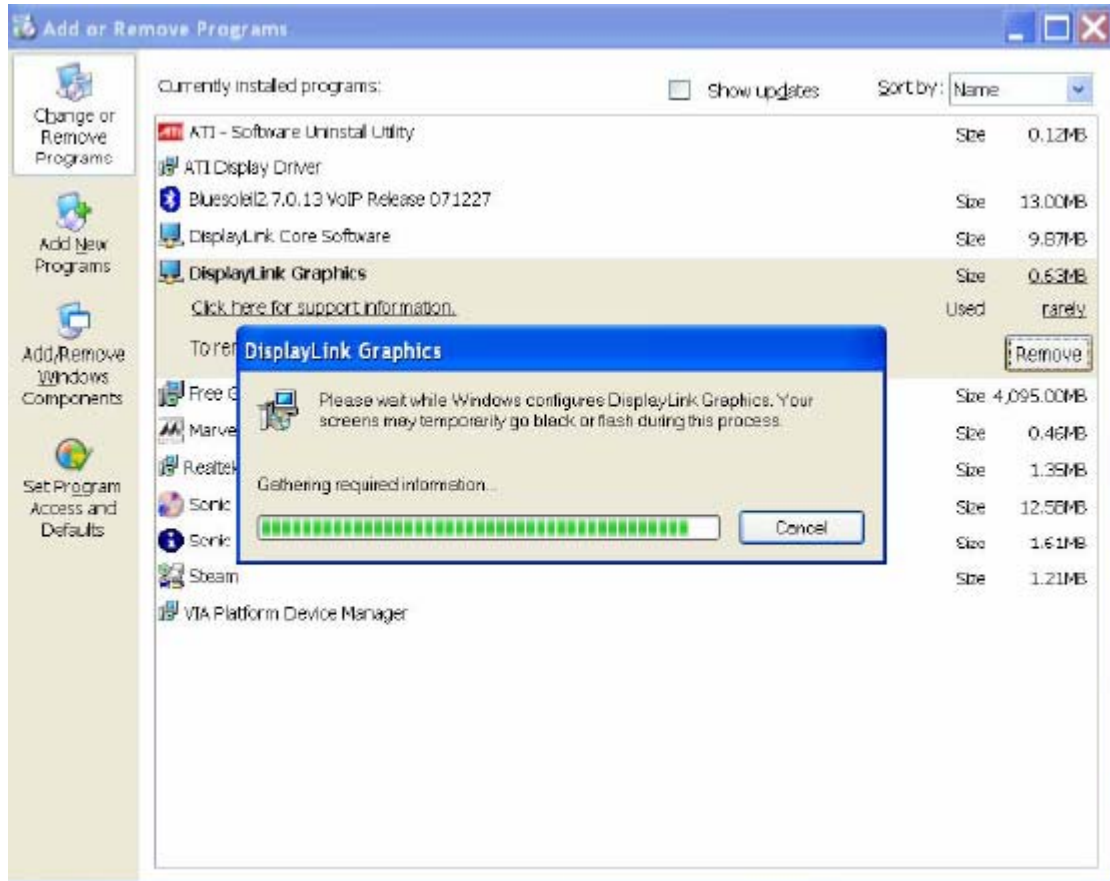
Add or Remove Programs

Change or Remove Programs

Add New Programs

Add/Remove Windows Components

Set Program Access and Defaults

Currently installed programs:

Show updates

Sort by: Name

| | | |
|---|---|---|
| ATI - Software Uninstall Utility | Size | 0.12MB |
| ATI Display Driver | | |
| Bluesoleil2.7.0.13 VoIP Release 071227 | Size | 13.00MB |
| DisplayLink Core Software | Size | 9.87MB |
| DisplayLink Graphics | Size | 0.63MB |
| Click here for support information. | Used | rarely |
| To rer | | Remove |
| Free G | Size | 4,095.00MB |
| Marve | Size | 0.46MB |
| Realtek | Size | 1.35MB |
| Sonic | Size | 12.58MB |
| Sonic | Size | 1.61MB |
| Steam | Size | 1.21MB |
| VIA Platform Device Manager | | |

DisplayLink Graphics

Please wait while Windows configures DisplayLink Graphics. Your screens may temporarily go black or flash during this process.

Gathering required information...

Cancel